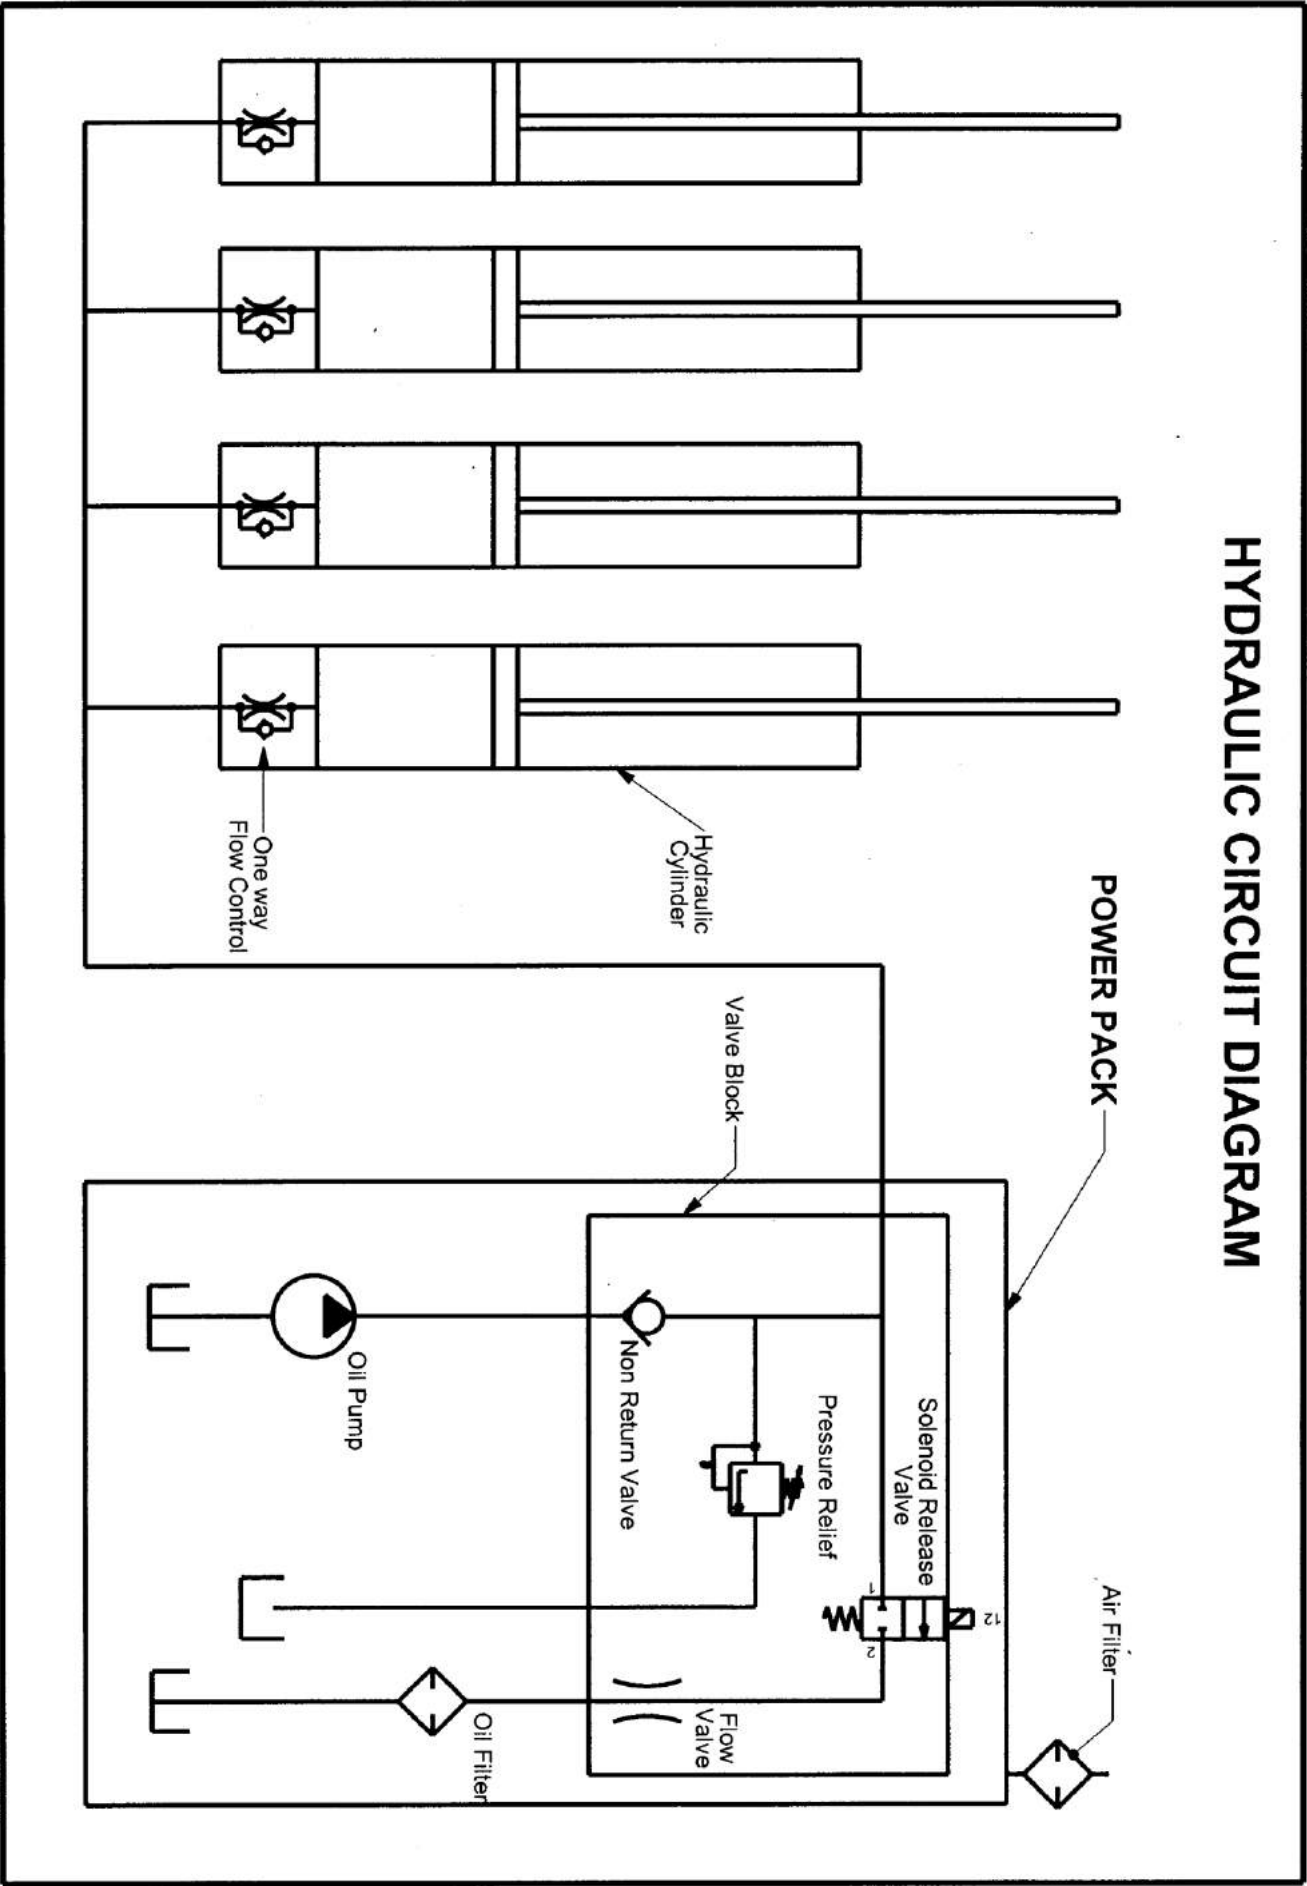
HYDRAULIC CIRCUIT DIAGRAM

POWER PACK

Hydraulic Cylinder

One way Flow Control

Valve Block

Air Filter

Solenoid Release Valve

12

1

2

Pressure Relief

Non Return Valve

Oil Pump

Flow Valve

Oil Filter